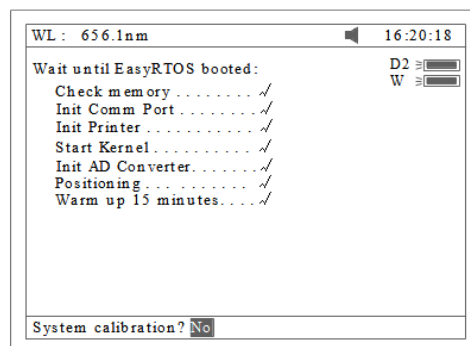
WL : 656.1nm

16:20:18

Wait until EasyRTOS booted:

D2
W

Check memory . . . . . . . . √
Init Comm Port . . . . . . . . √
Init Printer . . . . . . . . . . . √
Start Kernel . . . . . . . . . . √
Init AD Converter. . . . . . . √
Positioning . . . . . . . . . √
Warm up 15 minutes. . . . √

System calibration? No